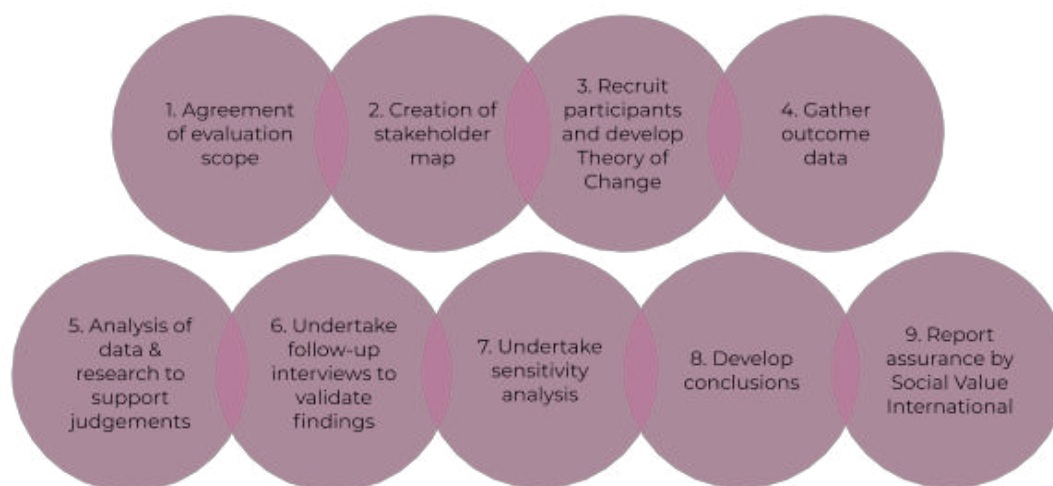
1. Agreement of evaluation scope

2. Creation of stakeholder map

3. Recruit participants and develop Theory of Change

4. Gather outcome data

5. Analysis of data & research to support judgements

6. Undertake follow-up interviews to validate findings

7. Undertake sensitivity analysis

8. Develop conclusions

9. Report assurance by Social Value International